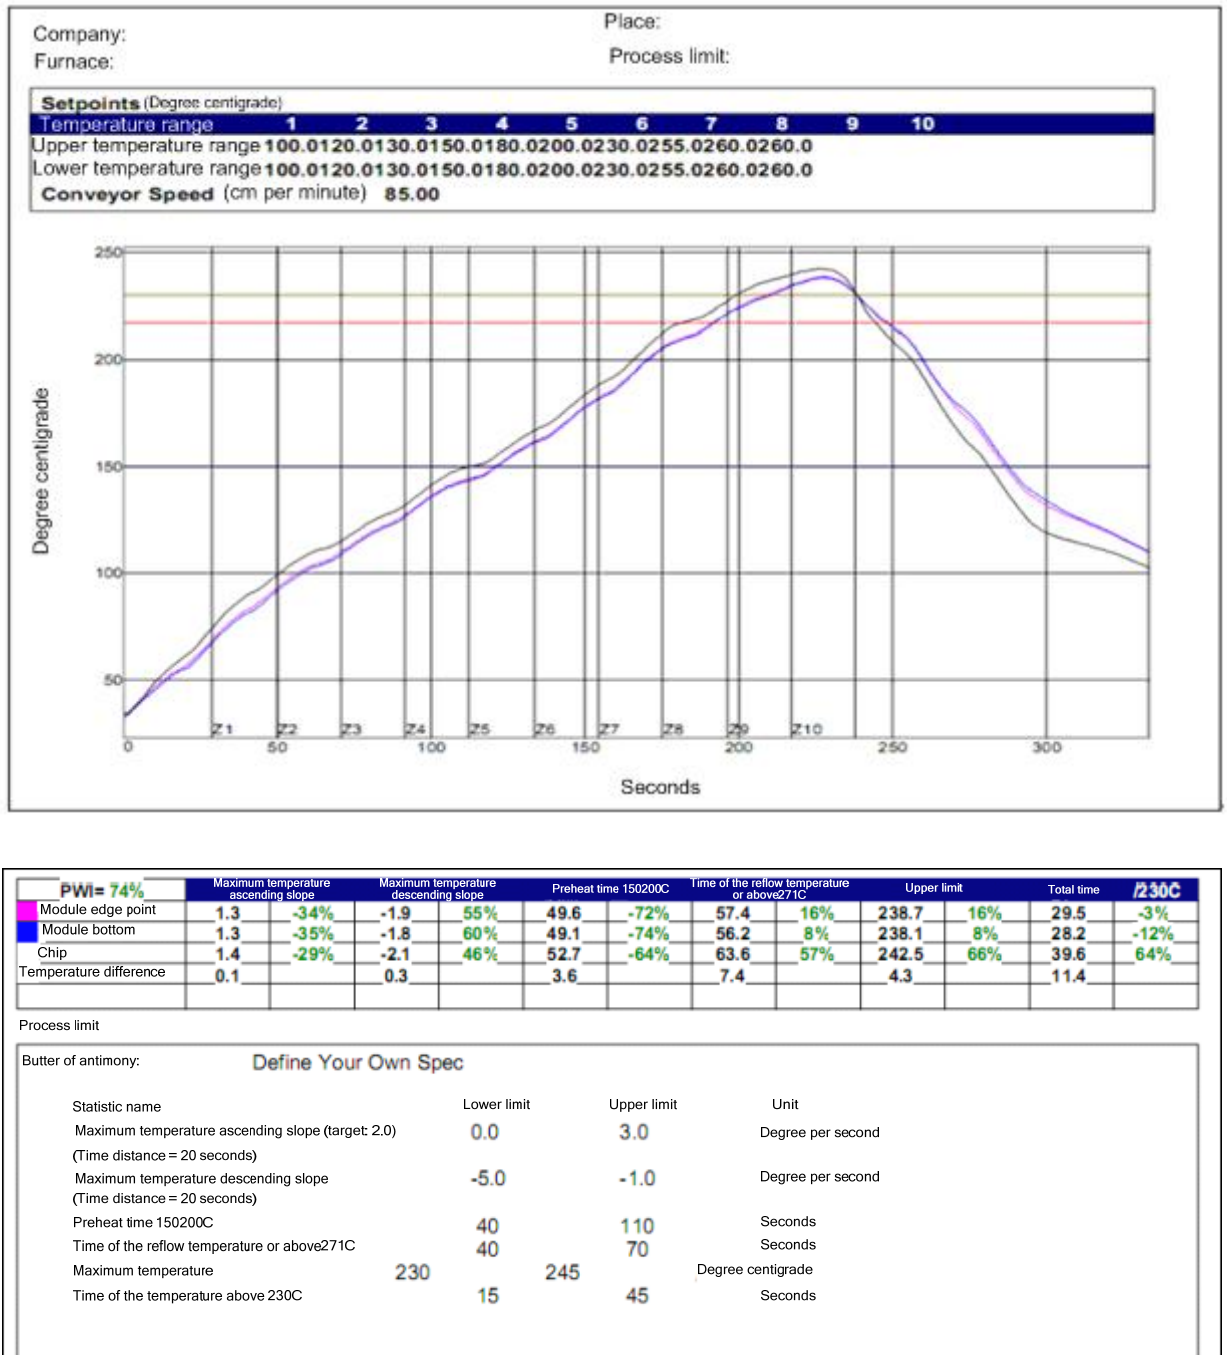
Company:
Furnace:

Place:
Process limit:

Setpoints (Degree centigrade)

| Temperature range | 1 | 2 | 3 | 4 | 5 | 6 | 7 | 8 | 9 | 10 |
|---|---|---|---|---|---|---|---|---|---|---|
| Upper temperature range | 100.0 | 120.0 | 130.0 | 150.0 | 180.0 | 200.0 | 230.0 | 255.0 | 260.0 | 260.0 |
| Lower temperature range | 100.0 | 120.0 | 130.0 | 150.0 | 180.0 | 200.0 | 230.0 | 255.0 | 260.0 | 260.0 |

Conveyor Speed (cm per minute) 85.00

250
200
150
100
50
Degree centigrade
Z1 Z2 Z3 Z4 Z5 Z6 Z7 Z8 Z9 Z10
0 50 100 150 200 250 300
Seconds

| PWI= 74% | Maximum temperature ascending slope | | Maximum temperature descending slope | | Preheat time 150200C | | Time of the reflow temperature or above271C | | Upper limit | | Total time | /230C |
|---|---|---|---|---|---|---|---|---|---|---|---|---|
| Module edge point | 1.3 | -34% | -1.9 | 55% | 49.6 | -72% | 57.4 | 16% | 238.7 | 16% | 29.5 | -3% |
| Module bottom | 1.3 | -35% | -1.8 | 60% | 49.1 | -74% | 56.2 | 8% | 238.1 | 8% | 28.2 | -12% |
| Chip | 1.4 | -29% | -2.1 | 46% | 52.7 | -64% | 63.6 | 57% | 242.5 | 66% | 39.6 | 64% |
| Temperature difference | 0.1 | | 0.3 | | 3.6 | | 7.4 | | 4.3 | | 11.4 | |

Process limit

Butter of antimony: Define Your Own Spec

| Statistic name | Lower limit | Upper limit | Unit |
|---|---|---|---|
| Maximum temperature ascending slope (target: 2.0) (Time distance = 20 seconds) | 0.0 | 3.0 | Degree per second |
| Maximum temperature descending slope (Time distance = 20 seconds) | -5.0 | -1.0 | Degree per second |
| Preheat time 150200C | 40 | 110 | Seconds |
| Time of the reflow temperature or above271C | 40 | 70 | Seconds |
| Maximum temperature | 230 | 245 | Degree centigrade |
| Time of the temperature above 230C | 15 | 45 | Seconds |